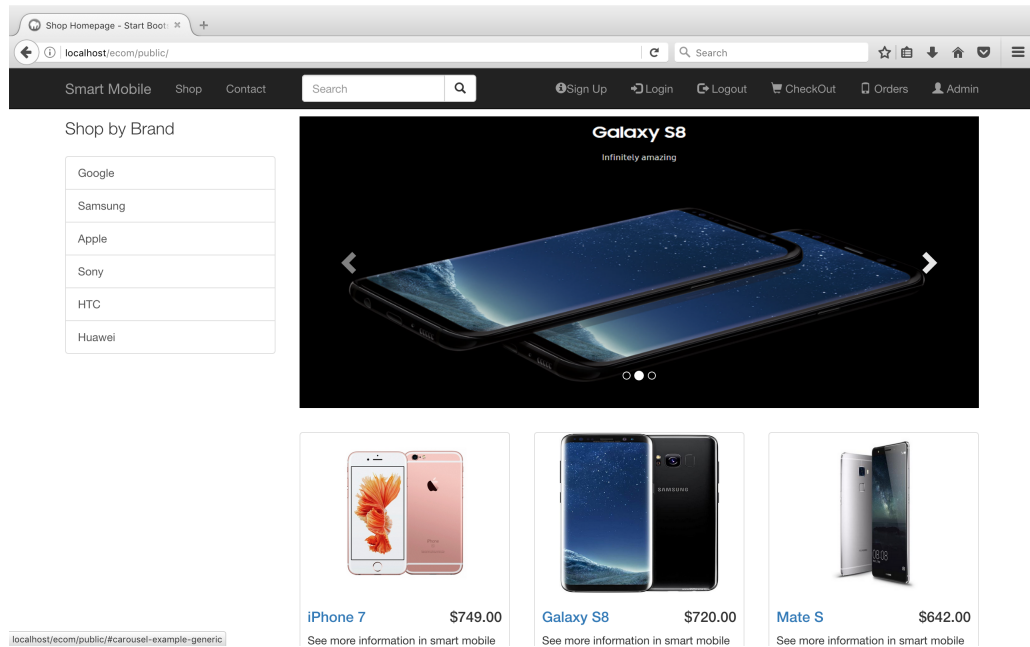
Shop Homepage - Start Boot ×

localhost/ecom/public/

Search

Smart Mobile Shop Contact Search Sign Up Login Logout CheckOut Orders Admin

Shop by Brand

Google
Samsung
Apple
Sony
HTC
Huawei

Galaxy S8
Infinitely amazing

SAMSUNG

iPhone 7 $749.00
See more information in smart mobile

Galaxy S8 $720.00
See more information in smart mobile

Mate S $642.00
See more information in smart mobile

localhost/ecom/public/#carousel-example-generic